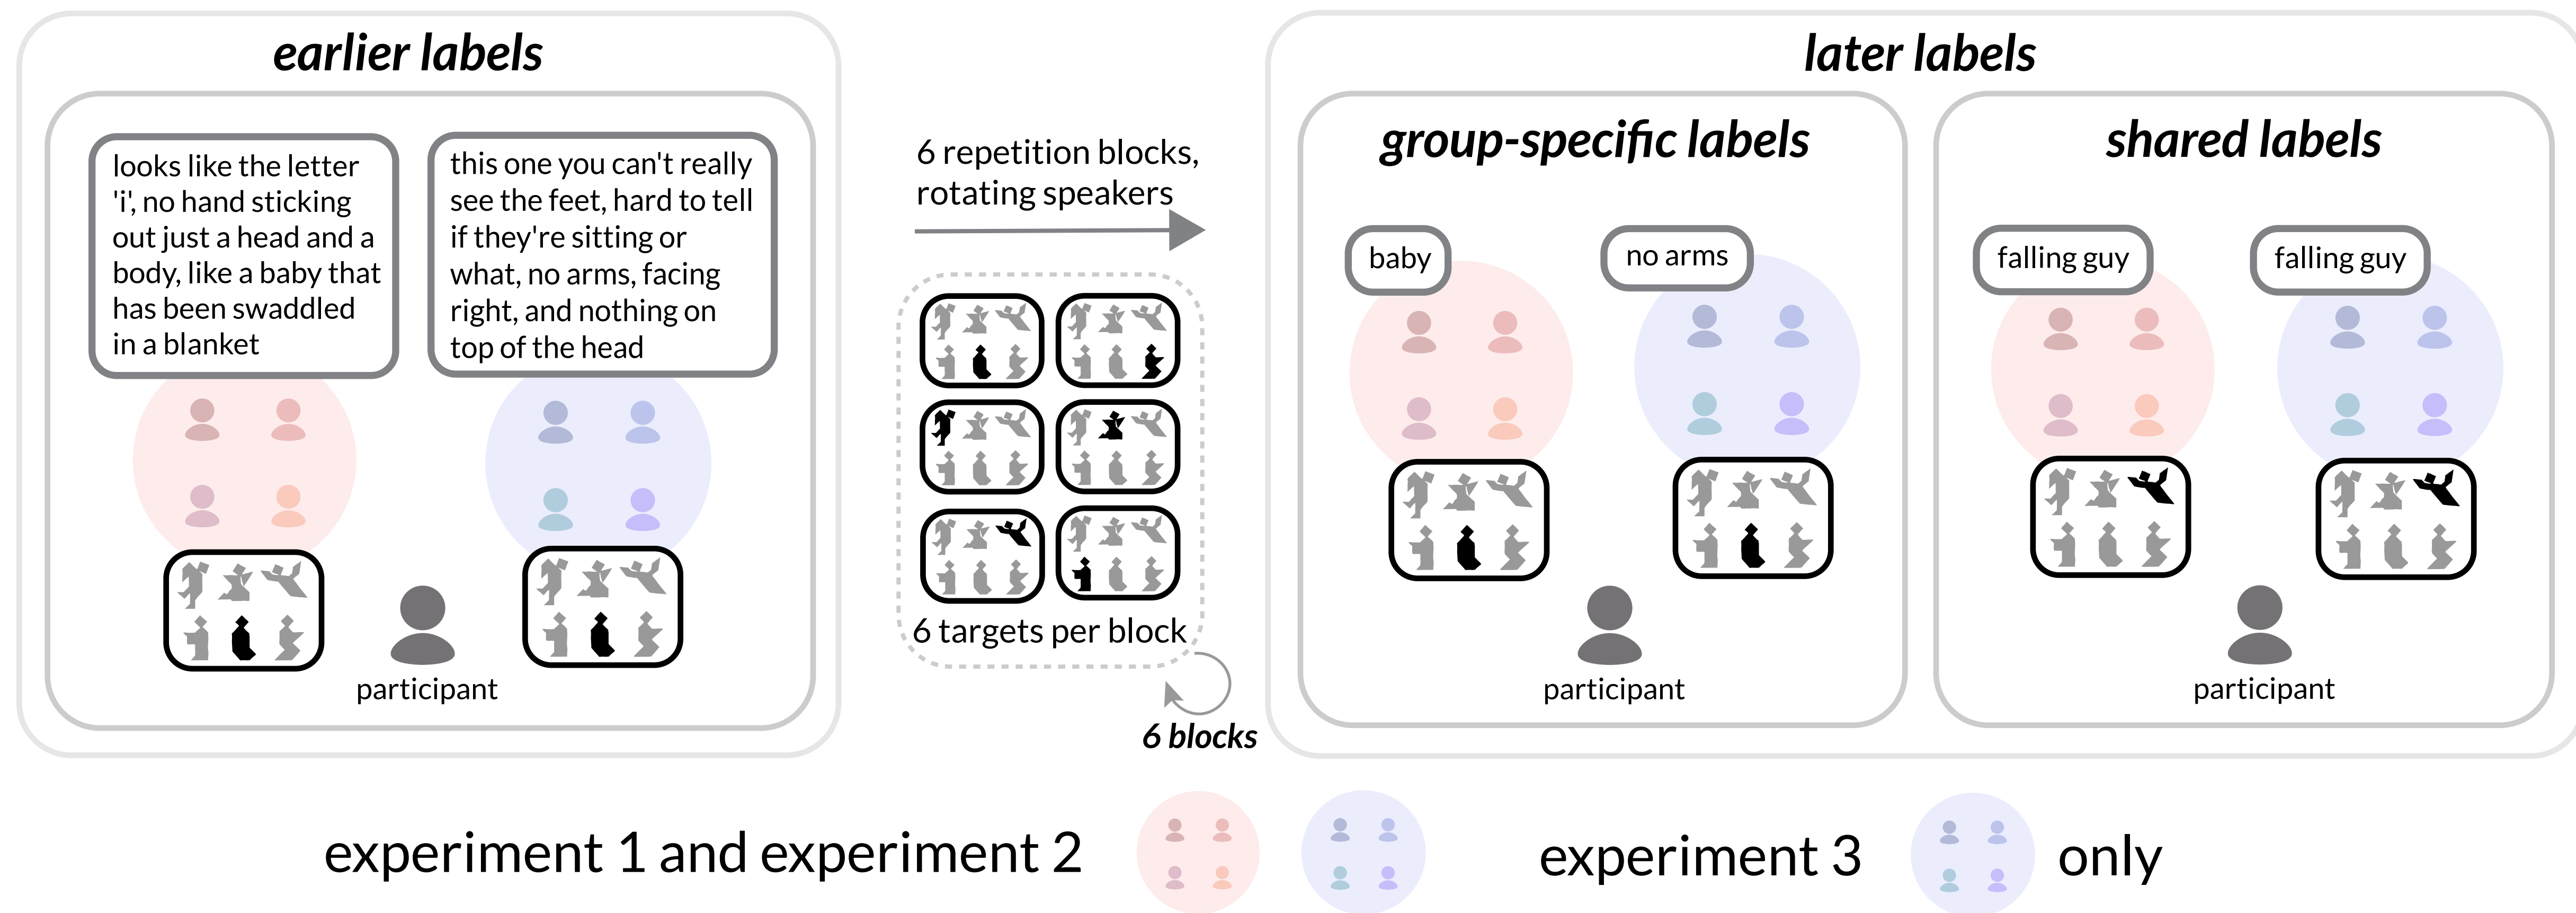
earlier labels

looks like the letter 'i', no hand sticking out just a head and a body, like a baby that has been swaddled in a blanket

this one you can't really see the feet, hard to tell if they're sitting or what, no arms, facing right, and nothing on top of the head

participant

6 repetition blocks, rotating speakers

6 targets per block

6 blocks

later labels

group-specific labels

baby

no arms

participant

shared labels

falling guy

falling guy

participant

experiment 1 and experiment 2

experiment 3

only